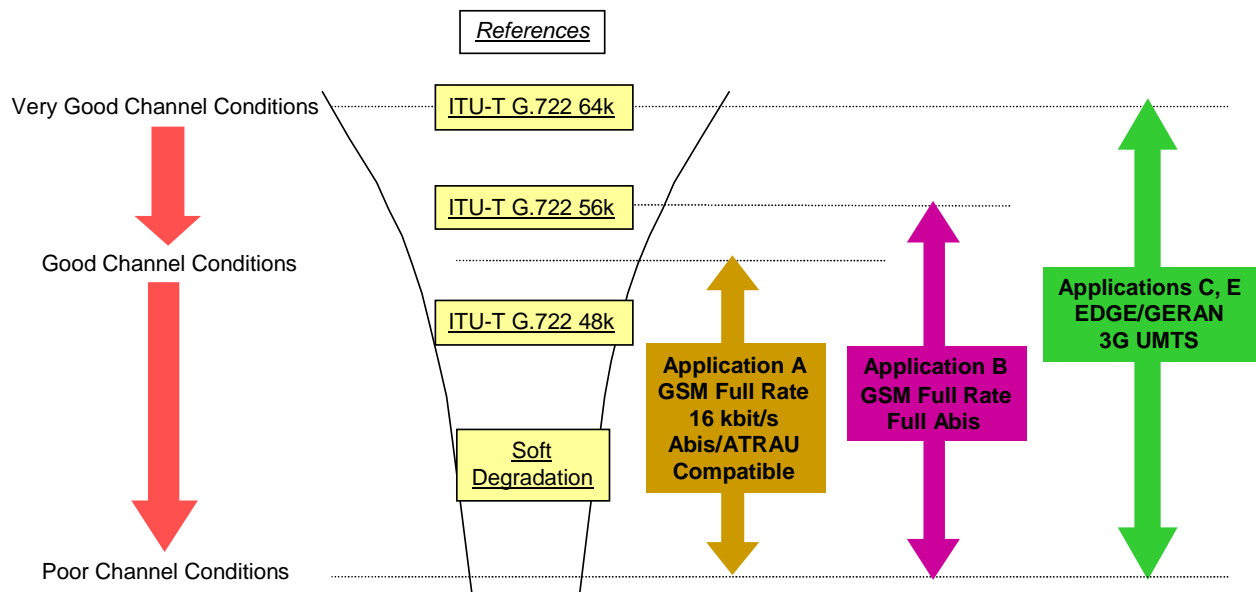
References

Very Good Channel Conditions

ITU-T G.722 64k

ITU-T G.722 56k

Good Channel Conditions

ITU-T G.722 48k

Soft Degradation

Application A
GSM Full Rate
16 kbit/s
Abis/ATRAU
Compatible

Application B
GSM Full Rate
Full Abis

Applications C, E
EDGE/GERAN
3G UMTS

Poor Channel Conditions